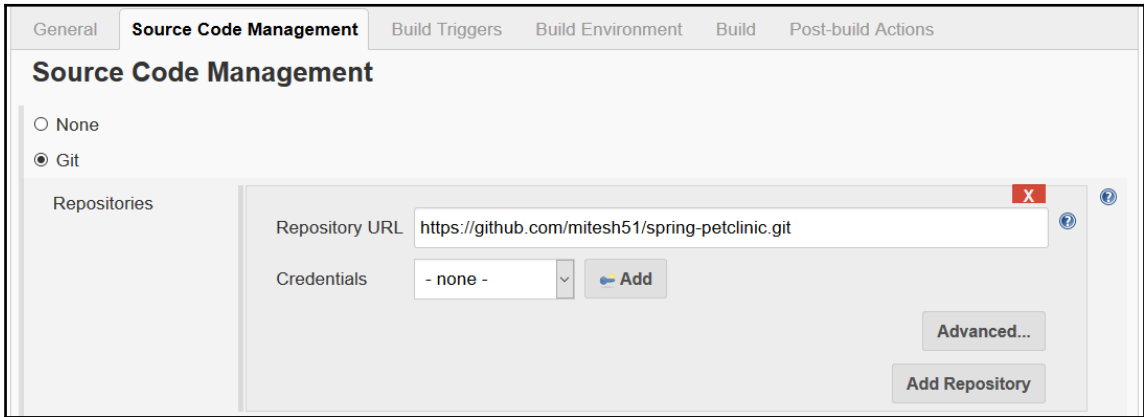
General Source Code Management Build Triggers Build Environment Build Post-build Actions

Source Code Management

None

Git

Repositories

X

Repository URL https://github.com/mitesh51/spring-petclinic.git

Credentials - none - Add

Advanced...

Add Repository